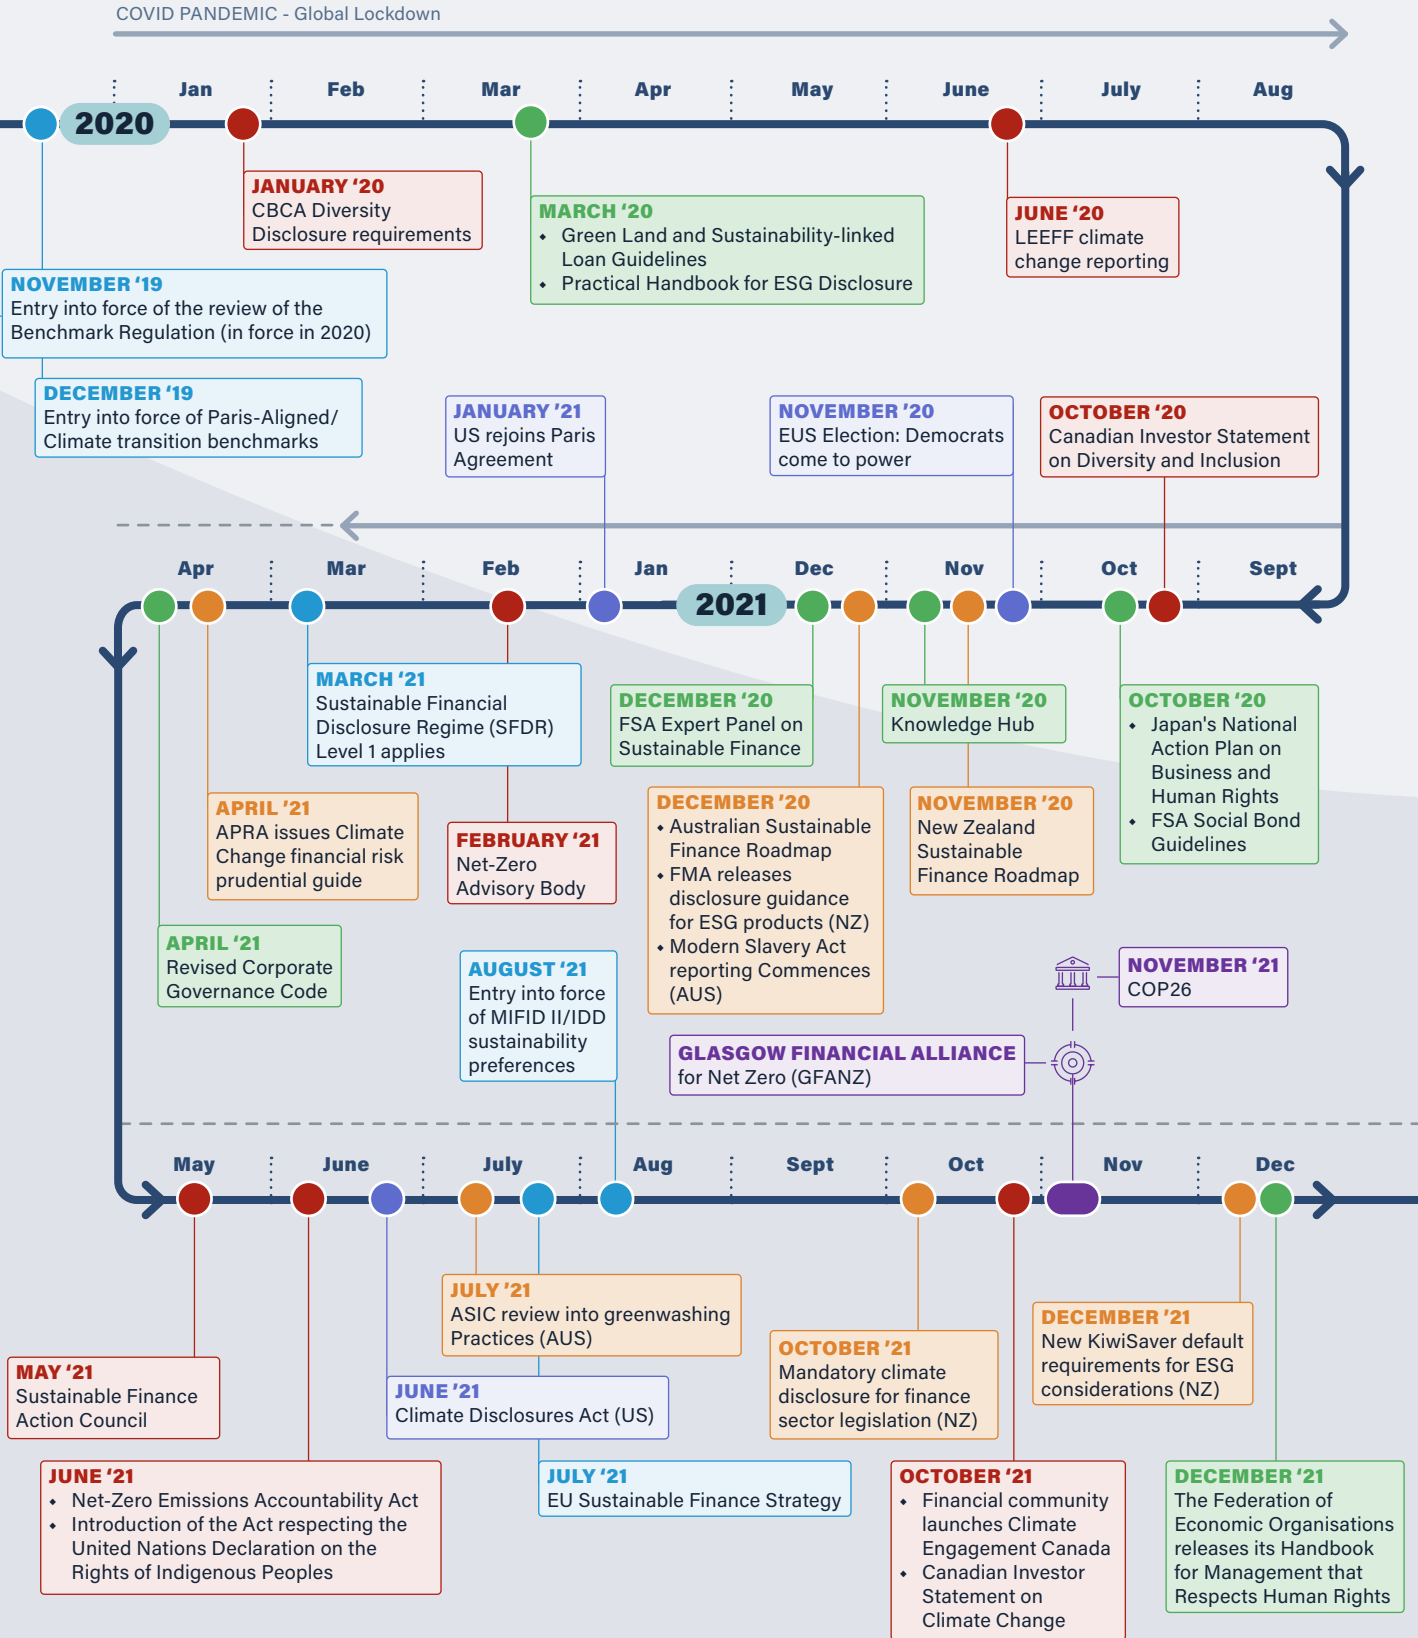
COVID PANDEMIC - Global Lockdown

Jan Feb Mar Apr May June July Aug

2020

JANUARY '20
CBCA Diversity Disclosure requirements

MARCH '20
• Green Land and Sustainability-linked Loan Guidelines
• Practical Handbook for ESG Disclosure

JUNE '20
LEEFF climate change reporting

NOVEMBER '19
Entry into force of the review of the Benchmark Regulation (in force in 2020)

DECEMBER '19
Entry into force of Paris-Aligned/ Climate transition benchmarks

JANUARY '21
US rejoins Paris Agreement

NOVEMBER '20
EUS Election: Democrats come to power

OCTOBER '20
Canadian Investor Statement on Diversity and Inclusion

Apr Mar Feb Jan Dec Nov Oct Sept

2021

MARCH '21
Sustainable Financial Disclosure Regime (SFDR) Level 1 applies

DECEMBER '20
FSA Expert Panel on Sustainable Finance

NOVEMBER '20
Knowledge Hub

OCTOBER '20
• Japan's National Action Plan on Business and Human Rights
• FSA Social Bond Guidelines

APRIL '21
APRA issues Climate Change financial risk prudential guide

FEBRUARY '21
Net-Zero Advisory Body

DECEMBER '20
• Australian Sustainable Finance Roadmap
• FMA releases disclosure guidance for ESG products (NZ)
• Modern Slavery Act reporting Commences (AUS)

NOVEMBER '20
New Zealand Sustainable Finance Roadmap

APRIL '21
Revised Corporate Governance Code

AUGUST '21
Entry into force of MIFID II/IDD sustainability preferences

NOVEMBER '21
COP26

GLASGOW FINANCIAL ALLIANCE for Net Zero (GFANZ)

May June July Aug Sept Oct Nov Dec

JULY '21
ASIC review into greenwashing Practices (AUS)

OCTOBER '21
Mandatory climate disclosure for finance sector legislation (NZ)

DECEMBER '21
New KiwiSaver default requirements for ESG considerations (NZ)

MAY '21
Sustainable Finance Action Council

JUNE '21
Climate Disclosures Act (US)

JUNE '21
• Net-Zero Emissions Accountability Act
• Introduction of the Act respecting the United Nations Declaration on the Rights of Indigenous Peoples

JULY '21
EU Sustainable Finance Strategy

OCTOBER '21
• Financial community launches Climate Engagement Canada
• Canadian Investor Statement on Climate Change

DECEMBER '21
The Federation of Economic Organisations releases its Handbook for Management that Respects Human Rights